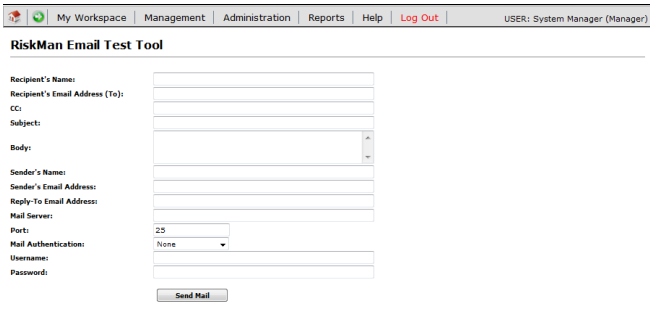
My Workspace | Management | Administration | Reports | Help | Log Out

USER: System Manager (Manager)

RiskMan Email Test Tool

Recipient's Name:
Recipient's Email Address (To):
CC:
Subject:
Body:
Sender's Name:
Sender's Email Address:
Reply-To Email Address:
Mail Server:
Port: 25
Mail Authentication: None
Username:
Password:

Send Mail